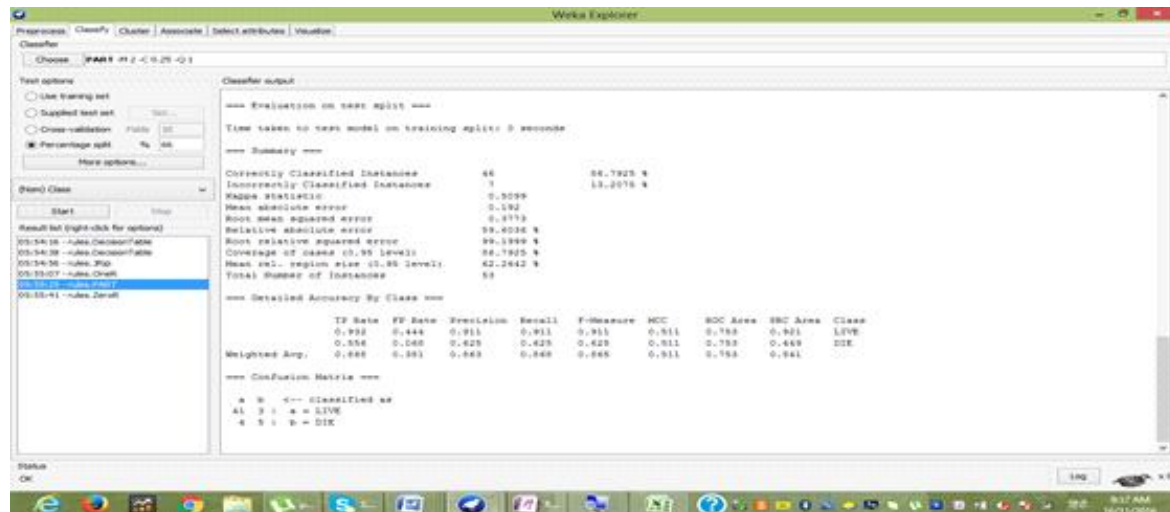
Weka Explorer

Preprocess Classify Cluster Associate Select attributes Visualize

Classifier

Choose PART -M 2 -C 0.25 -Q 1

Test options

Use training set

Supplied test set Set...

Cross-validation Folds 10

Percentage split % 66

More options...

(Nom) Class

Start Stop

Result list (right-click for options)

05:34:16 - rules.DecisionTable
05:34:38 - rules.DecisionTable
05:34:56 - rules.JRip
05:35:07 - rules.OneR
05:35:25 - rules.PART
05:35:41 - rules.ZeroR

Classifier output

=== Evaluation on test split ===

Time taken to test model on training split: 0 seconds

=== Summary ===

| | | |
|---|---|---|
| Correctly Classified Instances | 46 | 86.7925 % |
| Incorrectly Classified Instances | 7 | 13.2075 % |
| Kappa statistic | 0.5099 | |
| Mean absolute error | 0.192 | |
| Root mean squared error | 0.3773 | |
| Relative absolute error | 59.8036 % | |
| Root relative squared error | 99.1999 % | |
| Coverage of cases (0.95 level) | 86.7925 % | |
| Mean rel. region size (0.95 level) | 62.2642 % | |
| Total Number of Instances | 53 | |

=== Detailed Accuracy By Class ===

| | TP Rate | FP Rate | Precision | Recall | F-Measure | MCC | ROC Area | PRC Area | Class |
|---|---|---|---|---|---|---|---|---|---|
| | 0.932 | 0.444 | 0.911 | 0.911 | 0.911 | 0.511 | 0.753 | 0.921 | LIVE |
| | 0.556 | 0.068 | 0.625 | 0.625 | 0.625 | 0.511 | 0.753 | 0.469 | DIE |
| Weighted Avg. | 0.868 | 0.381 | 0.863 | 0.868 | 0.865 | 0.511 | 0.753 | 0.841 | |

=== Confusion Matrix ===

a b <-- classified as
41 3 | a = LIVE
4 5 | b = DIE

Status

OK

Log

9:37 AM
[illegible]